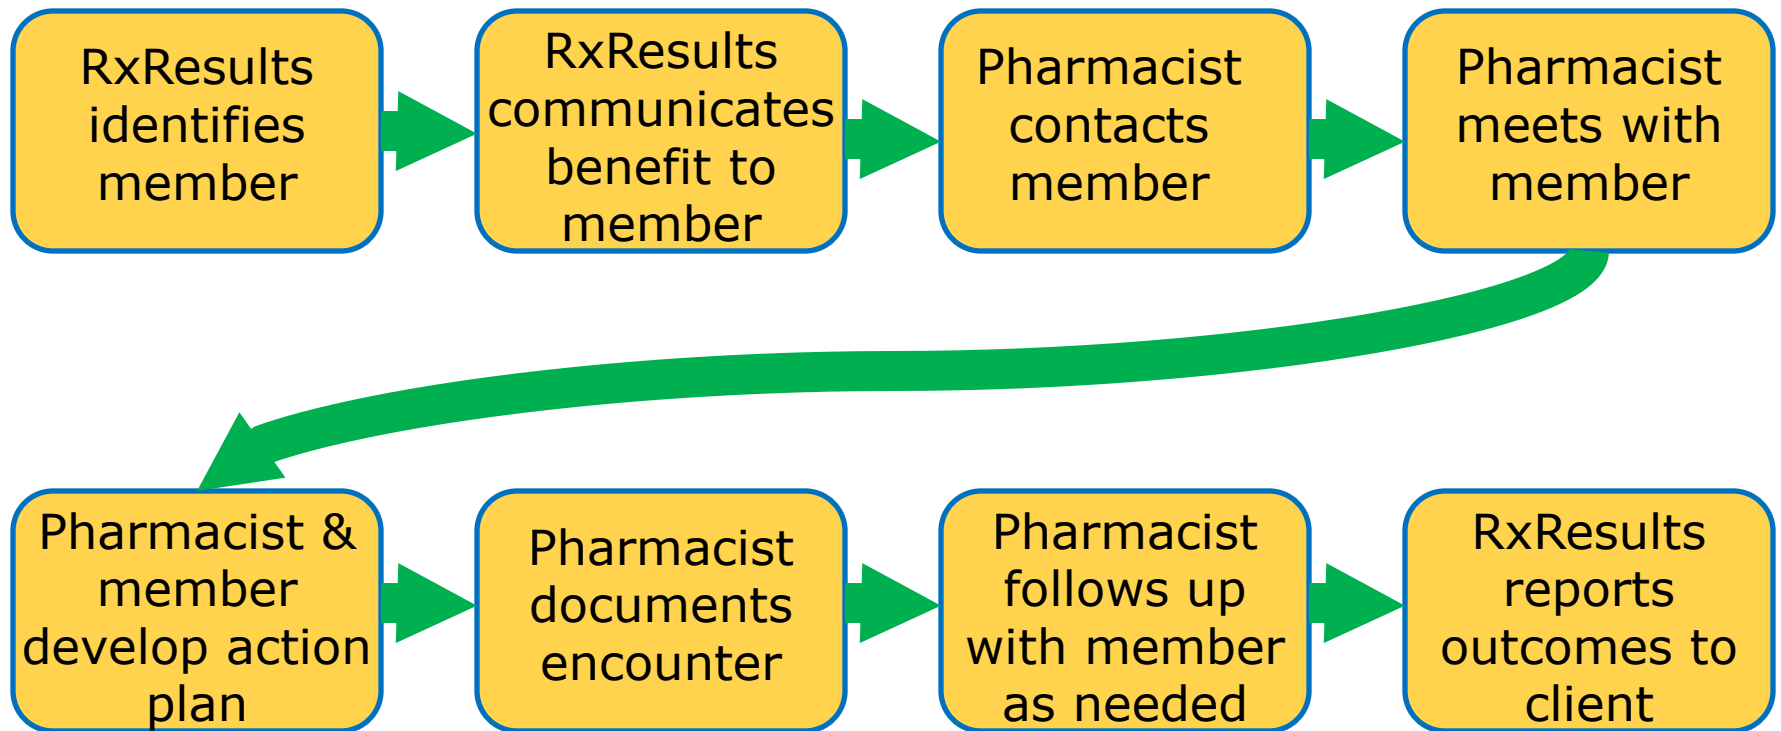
RxResults identifies member

RxResults communicates benefit to member

Pharmacist contacts member

Pharmacist meets with member

Pharmacist & member develop action plan

Pharmacist documents encounter

Pharmacist follows up with member as needed

RxResults reports outcomes to client